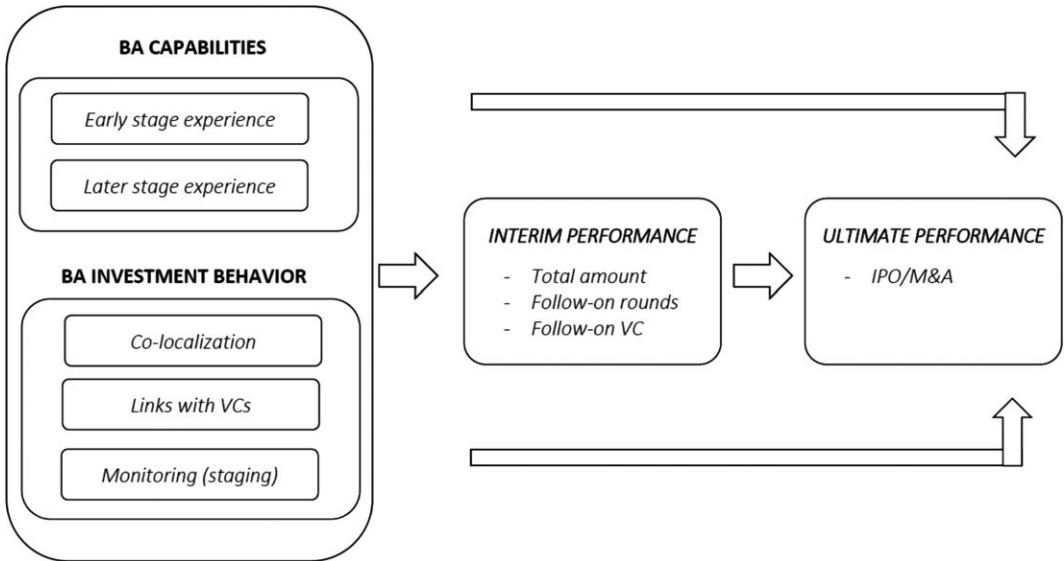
BA CAPABILITIES

Early stage experience

Later stage experience

BA INVESTMENT BEHAVIOR

Co-localization

Links with VCs

Monitoring (staging)

INTERIM PERFORMANCE

- Total amount
- Follow-on rounds
- Follow-on VC

ULTIMATE PERFORMANCE

- IPO/M&A